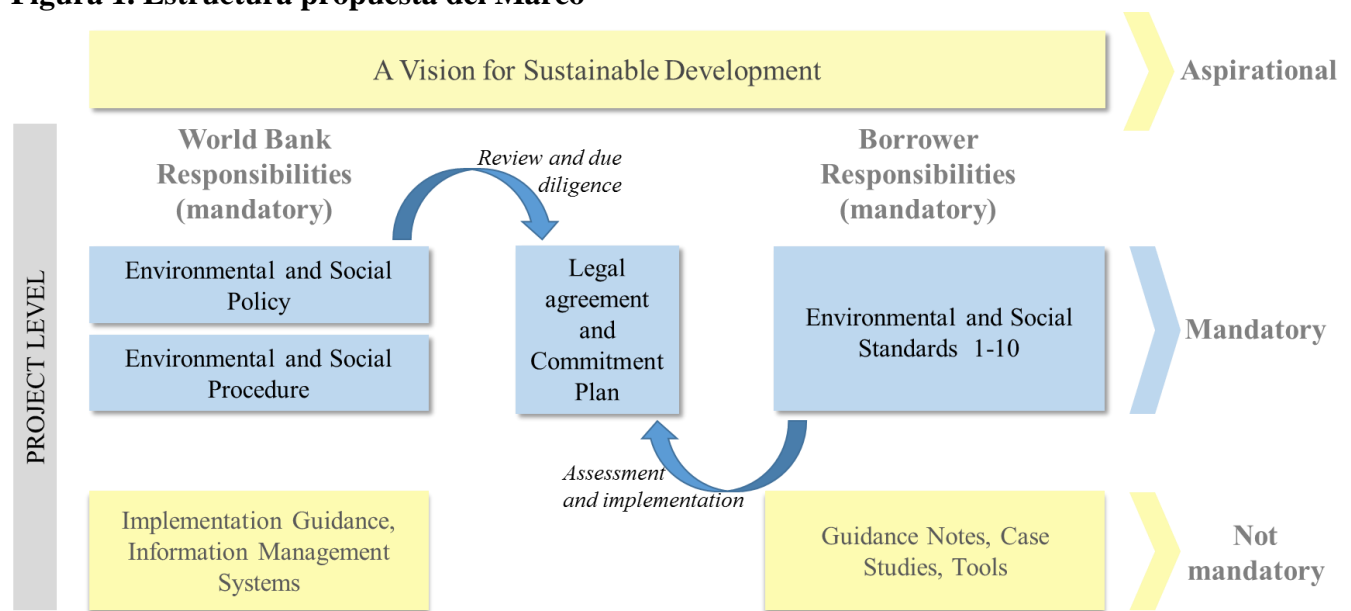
Figura 1. Estructura propuesta del Marco

A Vision for Sustainable Development

Aspirational

PROJECT LEVEL

World Bank Responsibilities (mandatory)

Review and due diligence

Borrower Responsibilities (mandatory)

Environmental and Social Policy

Environmental and Social Procedure

Legal agreement and Commitment Plan

Environmental and Social Standards 1-10

Mandatory

Assessment and implementation

Implementation Guidance, Information Management Systems

Guidance Notes, Case Studies, Tools

Not mandatory